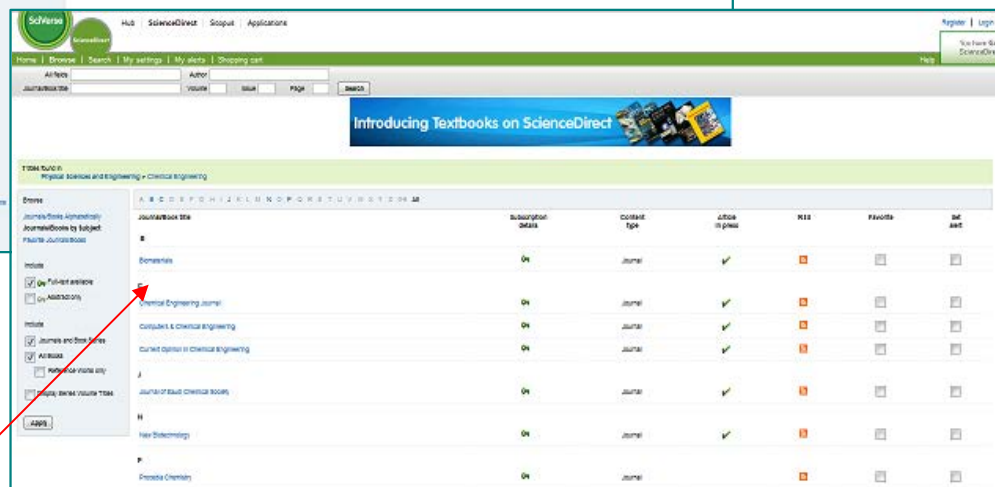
SciVerse ScienceDirect

Hub | ScienceDirect | Scopus | Applications

Register | Login

You have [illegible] ScienceDir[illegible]

Home | Browse | Search | My settings | My alerts | Shopping cart

Help

All fields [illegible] Author

Journal/Book title Volume Issue Page Search

Introducing Textbooks on ScienceDirect

Titles found in
Physical Sciences and Engineering > Chemical Engineering

Browse
Journals/Books Alphabetically
Journals/Books by Subject
Favorite Journals/Books

Include
Full-text available
Abstract only

Include
Journals and Book Series
All Books
Reference Works only

Display Series Volume Titles

Apply

A B C D E F G H I J K L M N O P Q R S T U V W X Y Z 0-9 All

| Journal/Book title | Subscription details | Content type | Articles in press | RSS | Favorite | Set alert |
|---|---|---|---|---|---|---|
| B | | | | | | |
| Biomaterials | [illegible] | Journal | ✔ | | | |
| C | | | | | | |
| Chemical Engineering Journal | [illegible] | Journal | ✔ | | | |
| Computers & Chemical Engineering | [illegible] | Journal | ✔ | | | |
| Current Opinion in Chemical Engineering | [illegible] | Journal | ✔ | | | |
| J | | | | | | |
| Journal of Saudi Chemical Society | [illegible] | Journal | ✔ | | | |
| N | | | | | | |
| New Biotechnology | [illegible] | Journal | ✔ | | | |
| P | | | | | | |
| Procedia Chemistry | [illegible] | Journal | | | | |